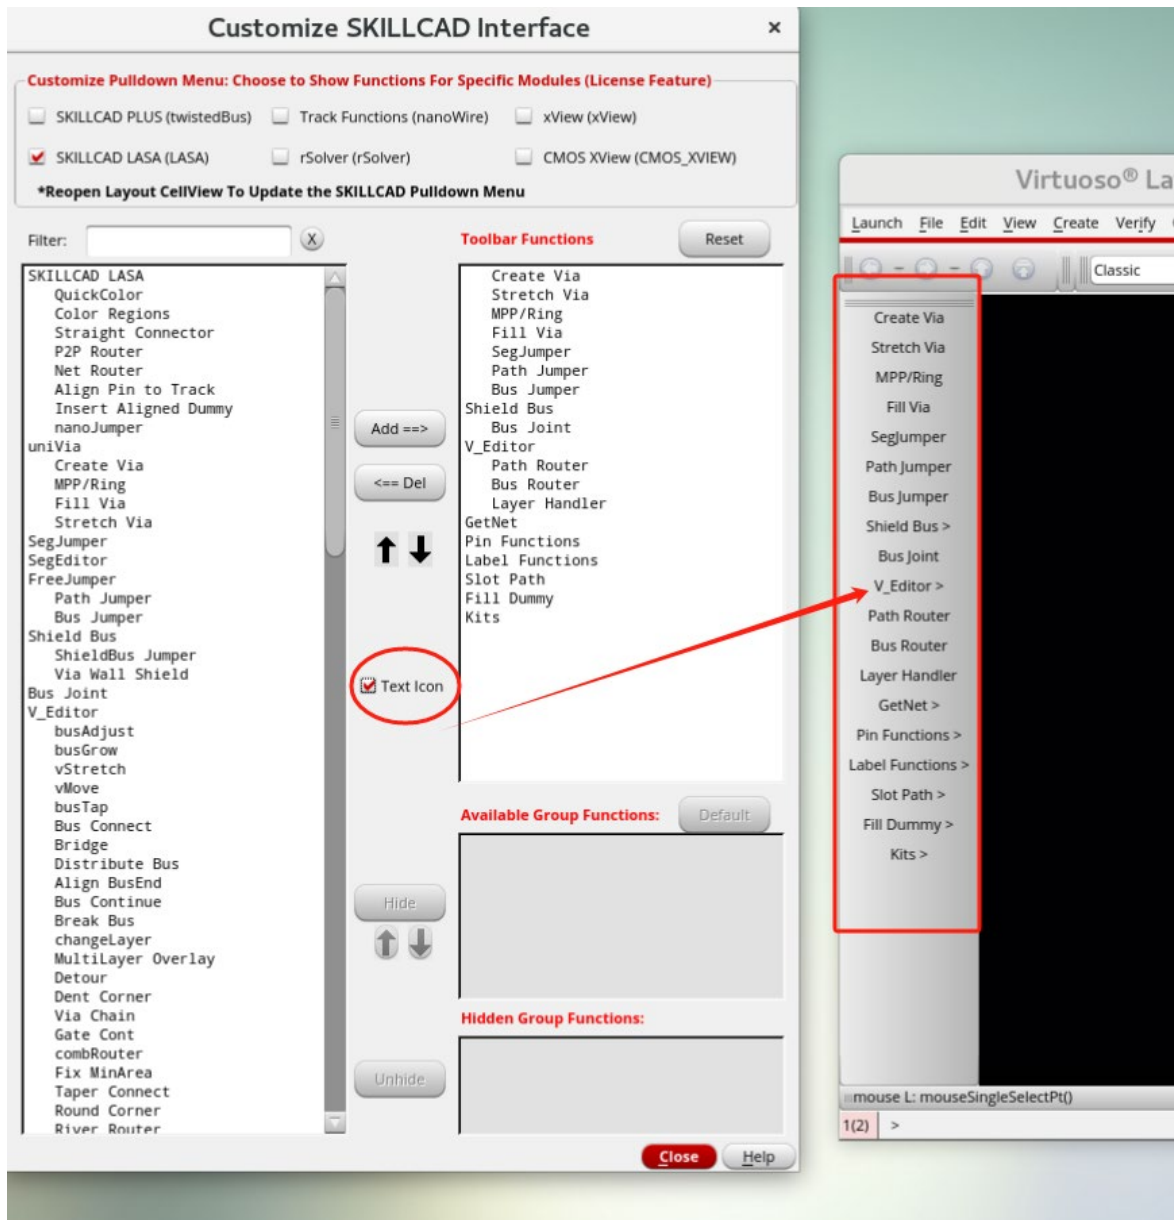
Customize SKILLCAD Interface ×

Customize Pulldown Menu: Choose to Show Functions For Specific Modules (License Feature)

SKILLCAD PLUS (twistedBus) Track Functions (nanoWire) xView (xView)

SKILLCAD LASA (LASA) rSolver (rSolver) CMOS XView (CMOS_XVIEW)

*Reopen Layout CellView To Update the SKILLCAD Pulldown Menu

Filter: X

SKILLCAD LASA
QuickColor
Color Regions
Straight Connector
P2P Router
Net Router
Align Pin to Track
Insert Aligned Dummy
nanoJumper
uniVia
Create Via
MPP/Ring
Fill Via
Stretch Via
SegJumper
SegEditor
FreeJumper
Path Jumper
Bus Jumper
Shield Bus
ShieldBus Jumper
Via Wall Shield
Bus Joint
V_Editor
busAdjust
busGrow
vStretch
vMove
busTap
Bus Connect
Bridge
Distribute Bus
Align BusEnd
Bus Continue
Break Bus
changeLayer
MultiLayer Overlay
Detour
Dent Corner
Via Chain
Gate Cont
combRouter
Fix MinArea
Taper Connect
Round Corner
River Router

Add ==>
<== Del
Text Icon
Hide
Unhide

Toolbar Functions Reset

Create Via
Stretch Via
MPP/Ring
Fill Via
SegJumper
Path Jumper
Bus Jumper
Shield Bus
Bus Joint
V_Editor
Path Router
Bus Router
Layer Handler
GetNet
Pin Functions
Label Functions
Slot Path
Fill Dummy
Kits

Available Group Functions: Default

Hidden Group Functions:

Close Help

Virtuoso® La

Launch File Edit View Create Verify

Classic

Create Via
Stretch Via
MPP/Ring
Fill Via
SegJumper
Path Jumper
Bus Jumper
Shield Bus >
Bus Joint
V_Editor >
Path Router
Bus Router
Layer Handler
GetNet >
Pin Functions >
Label Functions >
Slot Path >
Fill Dummy >
Kits >

mouse L: mouseSingleSelectPt()
1(2) >